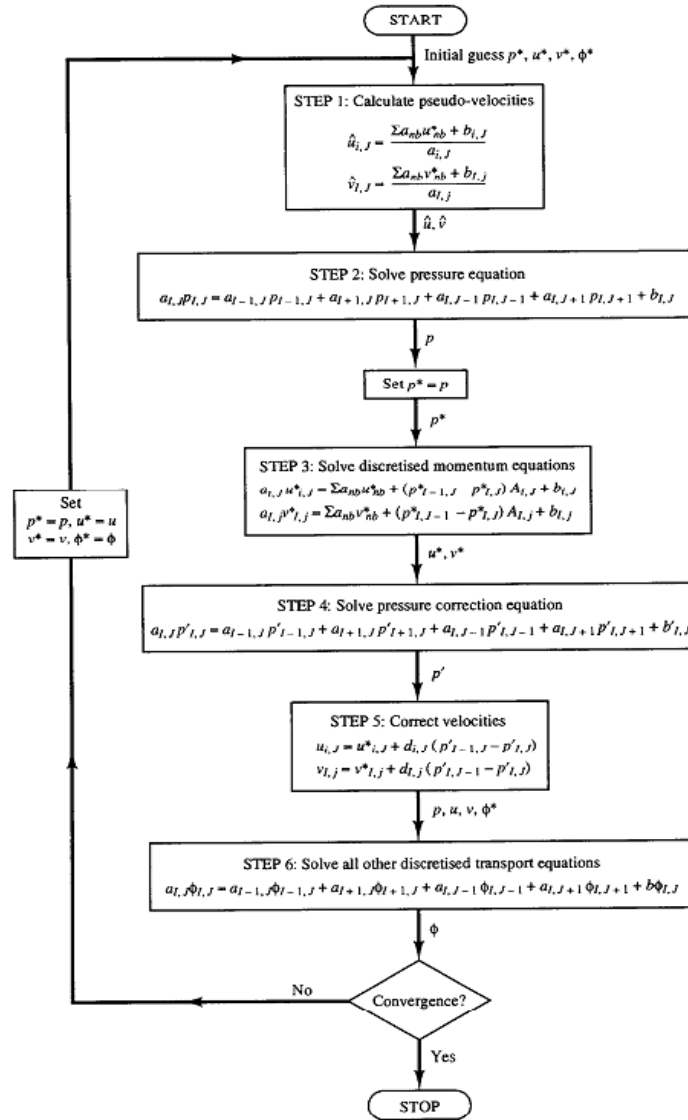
START

Initial guess $p^*$, $u^*$, $v^*$, $\phi^*$

STEP 1: Calculate pseudo-velocities

$\hat{u}_{i,J} = \frac{\Sigma a_{nb} u^*_{nb} + b_{i,J}}{a_{i,J}}$

$\hat{v}_{I,j} = \frac{\Sigma a_{nb} v^*_{nb} + b_{I,j}}{a_{I,j}}$

$\hat{u}$, $\hat{v}$

STEP 2: Solve pressure equation

$a_{I,J} p_{I,J} = a_{I-1,J} p_{I-1,J} + a_{I+1,J} p_{I+1,J} + a_{I,J-1} p_{I,J-1} + a_{I,J+1} p_{I,J+1} + b_{I,J}$

$p$

Set $p^* = p$

$p^*$

STEP 3: Solve discretised momentum equations

$a_{i,J} u^*_{i,J} = \Sigma a_{nb} u^*_{nb} + (p^*_{I-1,J} \quad p^*_{I,J}) A_{i,J} + b_{i,J}$

$a_{I,j} v^*_{I,j} = \Sigma a_{nb} v^*_{nb} + (p^*_{I,J-1} - p^*_{I,J}) A_{I,j} + b_{I,j}$

$u^*$, $v^*$

STEP 4: Solve pressure correction equation

$a_{I,J} p'_{I,J} = a_{I-1,J} p'_{I-1,J} + a_{I+1,J} p'_{I+1,J} + a_{I,J-1} p'_{I,J-1} + a_{I,J+1} p'_{I,J+1} + b'_{I,J}$

$p'$

STEP 5: Correct velocities

$u_{i,J} = u^*_{i,J} + d_{i,J} (p'_{I-1,J} - p'_{I,J})$

$v_{I,j} = v^*_{I,j} + d_{I,j} (p'_{I,J-1} - p'_{I,J})$

$p$, $u$, $v$, $\phi^*$

STEP 6: Solve all other discretised transport equations

$a_{I,J} \phi_{I,J} = a_{I-1,J} \phi_{I-1,J} + a_{I+1,J} \phi_{I+1,J} + a_{I,J-1} \phi_{I,J-1} + a_{I,J+1} \phi_{I,J+1} + b \phi_{I,J}$

$\phi$

Convergence?

No

Set
$p^* = p$, $u^* = u$
$v^* = v$, $\phi^* = \phi$

Yes

STOP